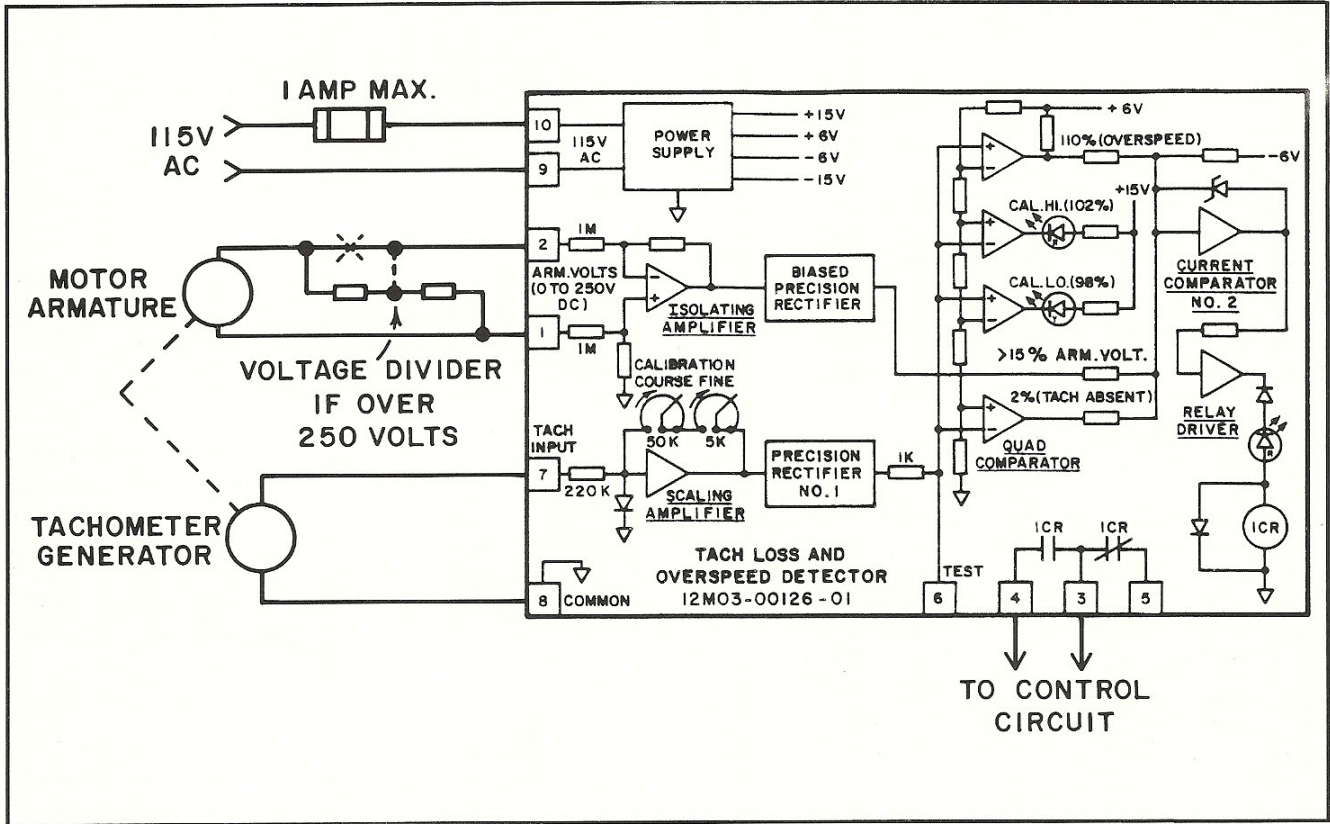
1 AMP MAX.

115V
AC

10
9
115V AC

POWER SUPPLY

+15V
+6V
-6V
-15V

MOTOR ARMATURE

VOLTAGE DIVIDER IF OVER 250 VOLTS

2
1M
ARM.VOLTS (0 TO 250V DC)
1
1M

ISOLATING AMPLIFIER

BIASED PRECISION RECTIFIER

CALIBRATION COURSE FINE
50K
5K

TACH INPUT
7
220K

SCALING AMPLIFIER

PRECISION RECTIFIER NO. 1

1K

TACHOMETER GENERATOR

TACH LOSS AND OVERSPEED DETECTOR
12M03-00126-01

8 COMMON

+6V
110%(OVERSPEED)
-6V
+15V
CAL.HI.(102%)
CAL.LO.(98%)
>15% ARM.VOLT.
2%(TACH ABSENT)
QUAD COMPARATOR

CURRENT COMPARATOR NO. 2

RELAY DRIVER

1CR

TEST
6
1CR
1CR
4
3
5

TO CONTROL CIRCUIT